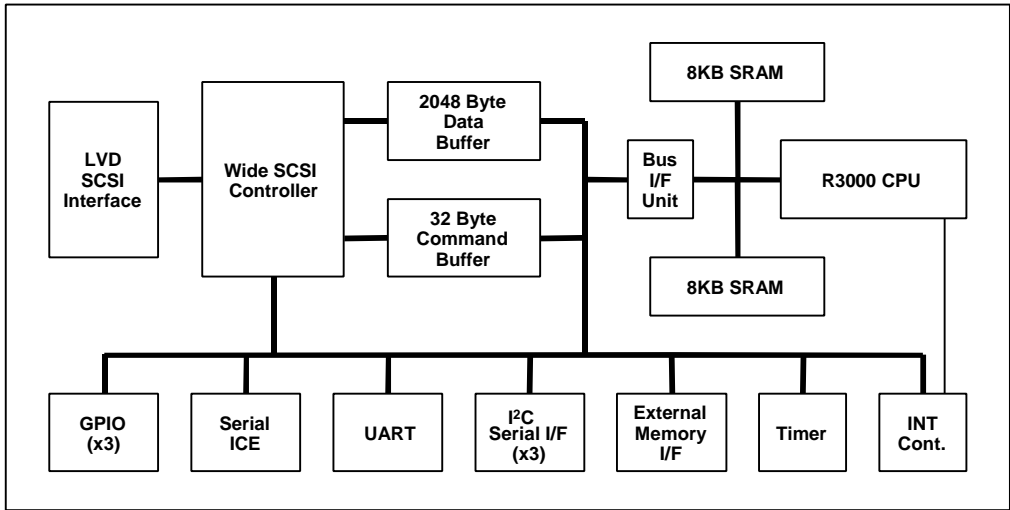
LVD SCSI Interface

Wide SCSI Controller

2048 Byte Data Buffer

32 Byte Command Buffer

Bus I/F Unit

8KB SRAM

R3000 CPU

8KB SRAM

GPIO (x3)

Serial ICE

UART

I$^2$C Serial I/F (x3)

External Memory I/F

Timer

INT Cont.